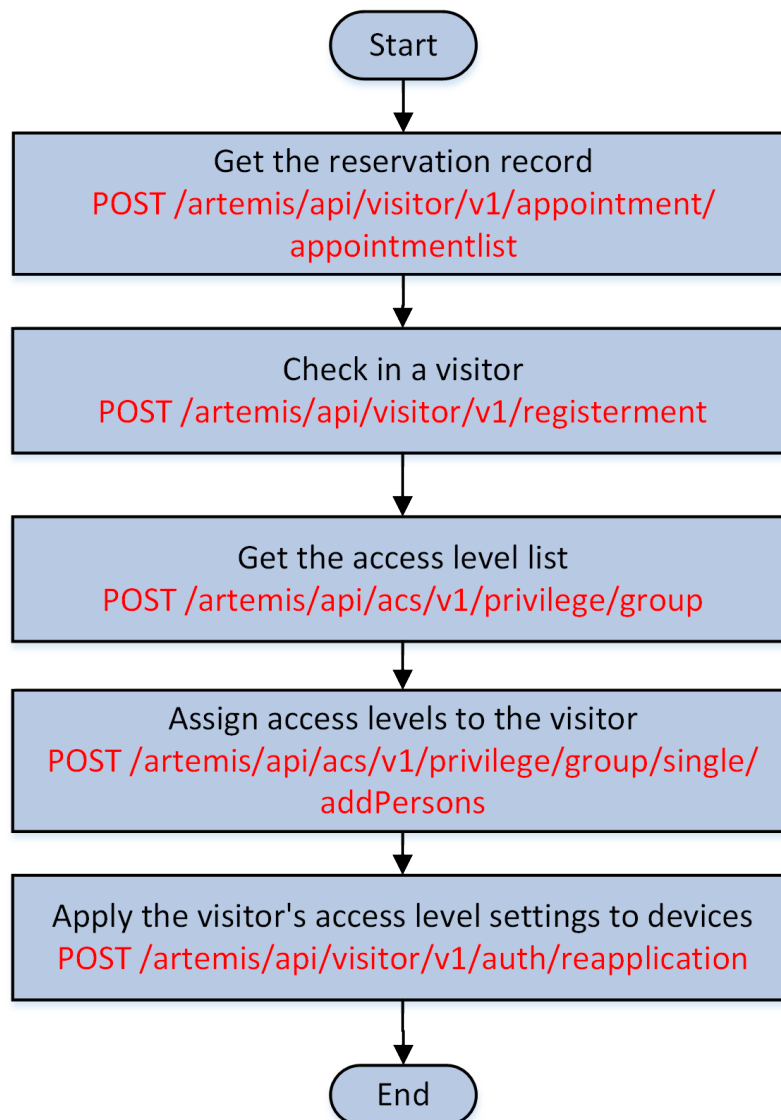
Start

Get the reservation record
POST /artemis/api/visitor/v1/appointment/appointmentlist

Check in a visitor
POST /artemis/api/visitor/v1/registerment

Get the access level list
POST /artemis/api/acs/v1/privilege/group

Assign access levels to the visitor
POST /artemis/api/acs/v1/privilege/group/single/addPersons

Apply the visitor's access level settings to devices
POST /artemis/api/visitor/v1/auth/reapplication

End